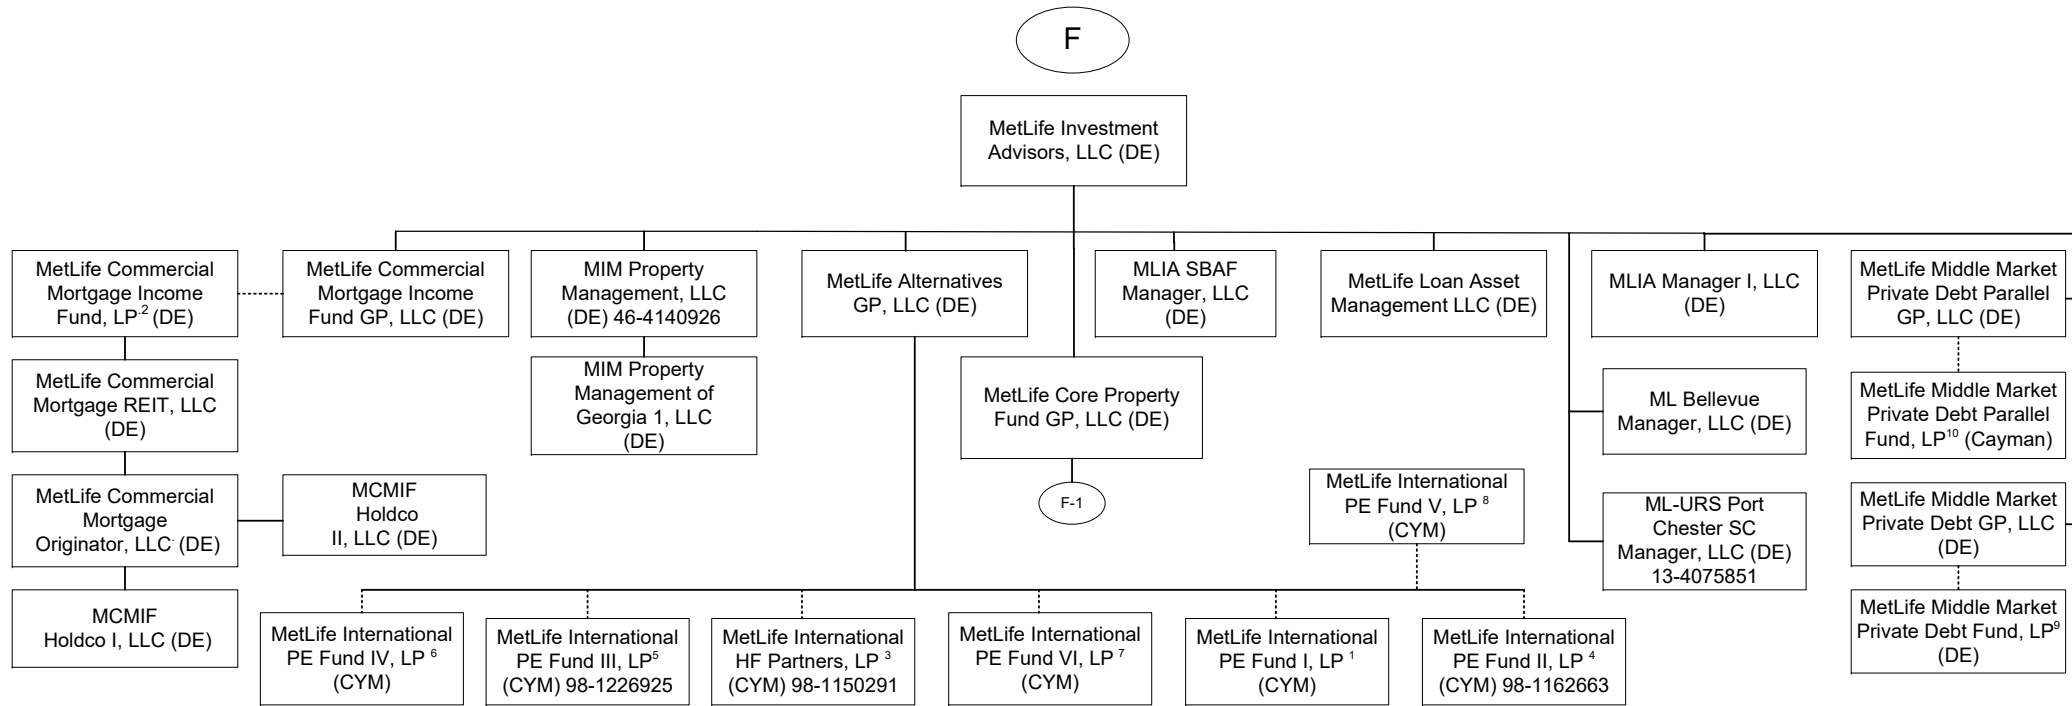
F

MetLife Investment Advisors, LLC (DE)

MetLife Commercial Mortgage Income Fund, LP$^{2}$ (DE)

MetLife Commercial Mortgage Income Fund GP, LLC (DE)

MIM Property Management, LLC (DE) 46-4140926

MetLife Alternatives GP, LLC (DE)

MLIA SBAF Manager, LLC (DE)

MetLife Loan Asset Management LLC (DE)

MLIA Manager I, LLC (DE)

MetLife Middle Market Private Debt Parallel GP, LLC (DE)

MetLife Commercial Mortgage REIT, LLC (DE)

MIM Property Management of Georgia 1, LLC (DE)

MetLife Core Property Fund GP, LLC (DE)

ML Bellevue Manager, LLC (DE)

MetLife Middle Market Private Debt Parallel Fund, LP$^{10}$ (Cayman)

MetLife Commercial Mortgage Originator, LLC (DE)

MCMIF Holdco II, LLC (DE)

F-1

MetLife International PE Fund V, LP $^{8}$ (CYM)

ML-URS Port Chester SC Manager, LLC (DE) 13-4075851

MetLife Middle Market Private Debt GP, LLC (DE)

MCMIF Holdco I, LLC (DE)

MetLife International PE Fund IV, LP $^{6}$ (CYM)

MetLife International PE Fund III, LP$^{5}$ (CYM) 98-1226925

MetLife International HF Partners, LP $^{3}$ (CYM) 98-1150291

MetLife International PE Fund VI, LP $^{7}$ (CYM)

MetLife International PE Fund I, LP $^{1}$ (CYM)

MetLife International PE Fund II, LP $^{4}$ (CYM) 98-1162663

MetLife Middle Market Private Debt Fund, LP$^{9}$ (DE)